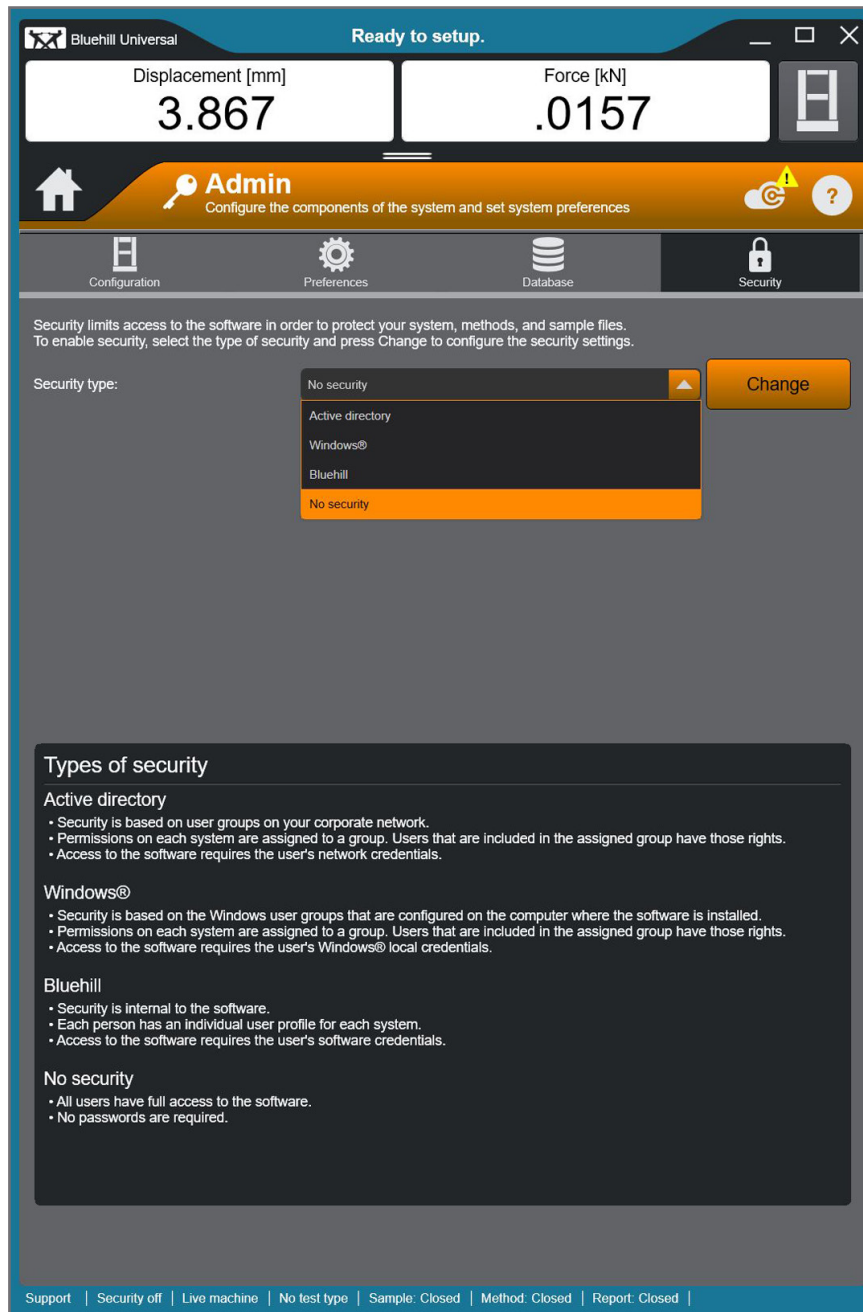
Bluehill Universal

Ready to setup.

Displacement [mm]
3.867

Force [kN]
.0157

Admin
Configure the components of the system and set system preferences

?

Configuration

Preferences

Database

Security

Security limits access to the software in order to protect your system, methods, and sample files.
To enable security, select the type of security and press Change to configure the security settings.

Security type:

No security

Change

Active directory
Windows®
Bluehill
No security

Types of security

Active directory
• Security is based on user groups on your corporate network.
• Permissions on each system are assigned to a group. Users that are included in the assigned group have those rights.
• Access to the software requires the user's network credentials.

Windows®
• Security is based on the Windows user groups that are configured on the computer where the software is installed.
• Permissions on each system are assigned to a group. Users that are included in the assigned group have those rights.
• Access to the software requires the user's Windows® local credentials.

Bluehill
• Security is internal to the software.
• Each person has an individual user profile for each system.
• Access to the software requires the user's software credentials.

No security
• All users have full access to the software.
• No passwords are required.

Support | Security off | Live machine | No test type | Sample: Closed | Method: Closed | Report: Closed |